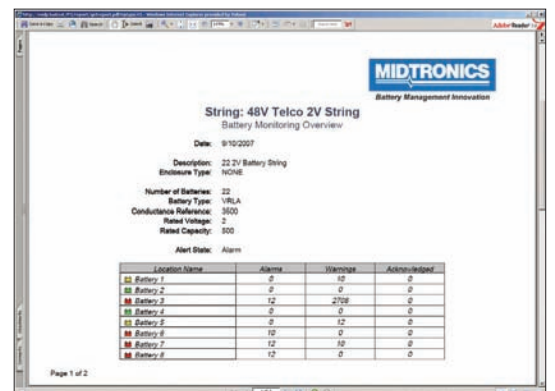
MIDTRONICS
Battery Management Innovation

String: 48V Telco 2V String
Battery Monitoring Overview

Date: 9/10/2007

Description: 22 2V Battery String
Enclosure Type: NONE

Number of Batteries: 22
Battery Type: VRLA
Conductance Reference: 3500
Rated Voltage: 2
Rated Capacity: 500

Alert State: Alarm

| Location Name | Alarms | Warnings | Acknowledged |
|---|---|---|---|
| Battery 1 | 0 | 10 | 0 |
| Battery 2 | 0 | 0 | 0 |
| Battery 3 | 12 | 2709 | 0 |
| Battery 4 | 0 | 0 | 0 |
| Battery 5 | 0 | 12 | 0 |
| Battery 6 | 10 | 0 | 0 |
| Battery 7 | 12 | 10 | 0 |
| Battery 8 | 12 | 0 | 0 |

Page 1 of 2